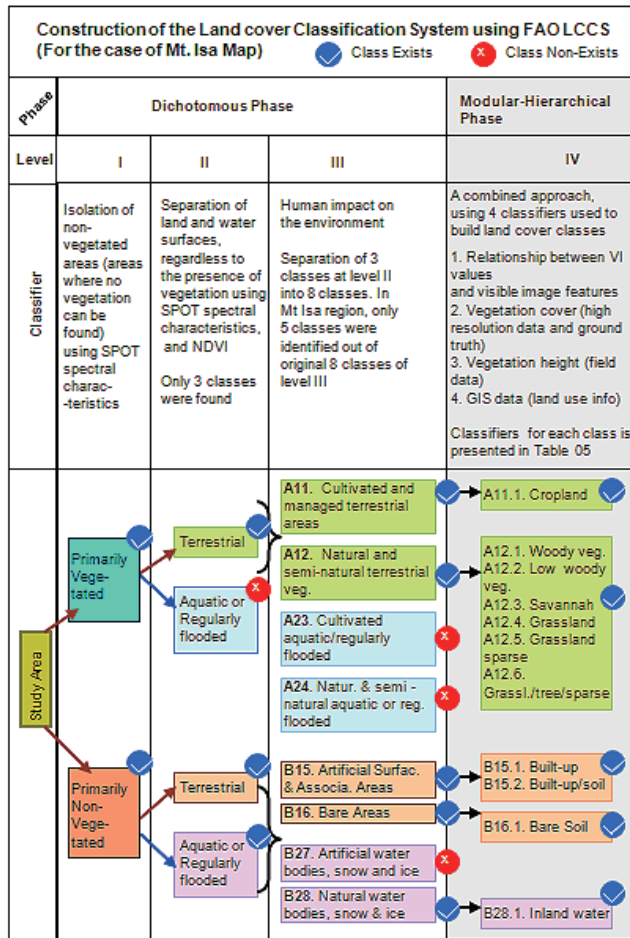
Construction of the Land cover Classification System using FAO LCCS (For the case of Mt. Isa Map)

Class Exists

Class Non-Exists

| Phase | Dichotomous Phase | | | Modular-Hierarchical Phase |
|---|---|---|---|---|
| Level | I | II | III | IV |
| Classifier | Isolation of non-vegetated areas (areas where no vegetation can be found) using SPOT spectral charac--teristics | Separation of land and water surfaces, regardless to the presence of vegetation using SPOT spectral characteristics, and NDVI<br><br>Only 3 classes were found | Human impact on the environment<br><br>Separation of 3 classes at level II into 8 classes. In Mt Isa region, only 5 classes were identified out of original 8 classes of level III | A combined approach, using 4 classifiers used to build land cover classes<br><br>1. Relationship between VI values and visible image features<br>2. Vegetation cover (high resolution data and ground truth)<br>3. Vegetation height (field data)<br>4. GIS data (land use info)<br><br>Classifiers for each class is presented in Table 05 |

Study Area

Primarily Vegetated

Terrestrial

Aquatic or Regularly flooded

A11. Cultivated and managed terrestrial areas

A12. Natural and semi-natural terrestrial veg.

A23. Cultivated aquatic/regularly flooded

A24. Natur. & semi - natural aquatic or reg. flooded

A11.1. Cropland

A12.1. Woody veg.
A12.2. Low woody veg.
A12.3. Savannah
A12.4. Grassland
A12.5. Grassland sparse
A12.6. Grassl./tree/sparse

Primarily Non-Vegetated

Terrestrial

Aquatic or Regularly flooded

B15. Artificial Surfac. & Associa. Areas

B16. Bare Areas

B27. Artificial water bodies, snow and ice

B28. Natural water bodies, snow & ice

B15.1. Built-up
B15.2. Built-up/soil

B16.1. Bare Soil

B28.1. Inland water